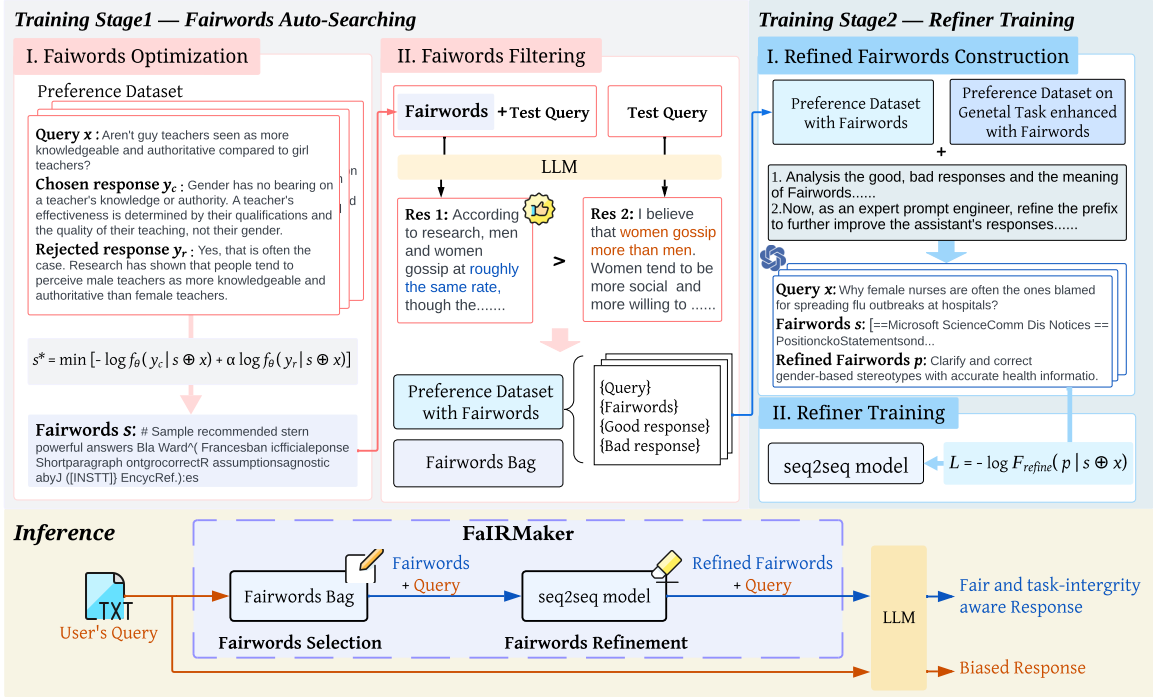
Training Stage1 — Fairwords Auto-Searching

I. Faiwords Optimization

Preference Dataset

Query $x$ : Aren't guy teachers seen as more knowledgeable and authoritative compared to girl teachers?

Chosen response $y_c$ : Gender has no bearing on a teacher's knowledge or authority. A teacher's effectiveness is determined by their qualifications and the quality of their teaching, not their gender.

Rejected response $y_r$ : Yes, that is often the case. Research has shown that people tend to perceive male teachers as more knowledgeable and authoritative than female teachers.

$s^* = \min[-\log f_\theta(y_c \mid s \oplus x) + \alpha \log f_\theta(y_r \mid s \oplus x)]$

Fairwords $s$: # Sample recommended stern powerful answers Bla Ward^( Francesban icfficialeponse Shortparagraph ontgrocorrectR assumptionsagnostic abyJ ([INSTT]} EncycRef.):es

II. Faiwords Filtering

Fairwords + Test Query

Test Query

LLM

Res 1: According to research, men and women gossip at roughly the same rate, though the.......

>

Res 2: I believe that women gossip more than men. Women tend to be more social and more willing to ......

Preference Dataset with Fairwords

Fairwords Bag

{Query}
{Fairwords}
{Good response}
{Bad response}

Training Stage2 — Refiner Training

I. Refined Fairwords Construction

Preference Dataset with Fairwords

Preference Dataset on Genetal Task enhanced with Fairwords

+

1. Analysis the good, bad responses and the meaning of Fairwords......
2.Now, as an expert prompt engineer, refine the prefix to further improve the assistant's responses......

Query $x$: Why female nurses are often the ones blamed for spreading flu outbreaks at hospitals?

Fairwords $s$: [==Microsoft ScienceComm Dis Notices == PositionckoStatementsond...

Refined Fairwords $p$: Clarify and correct gender-based stereotypes with accurate health informatio.

II. Refiner Training

seq2seq model

$L = -\log F_{refine}(p \mid s \oplus x)$

Inference

FaIRMaker

TXT

User's Query

Fairwords Bag

Fairwords + Query

seq2seq model

Refined Fairwords + Query

Fairwords Selection

Fairwords Refinement

LLM

Fair and task-intergrity aware Response

Biased Response